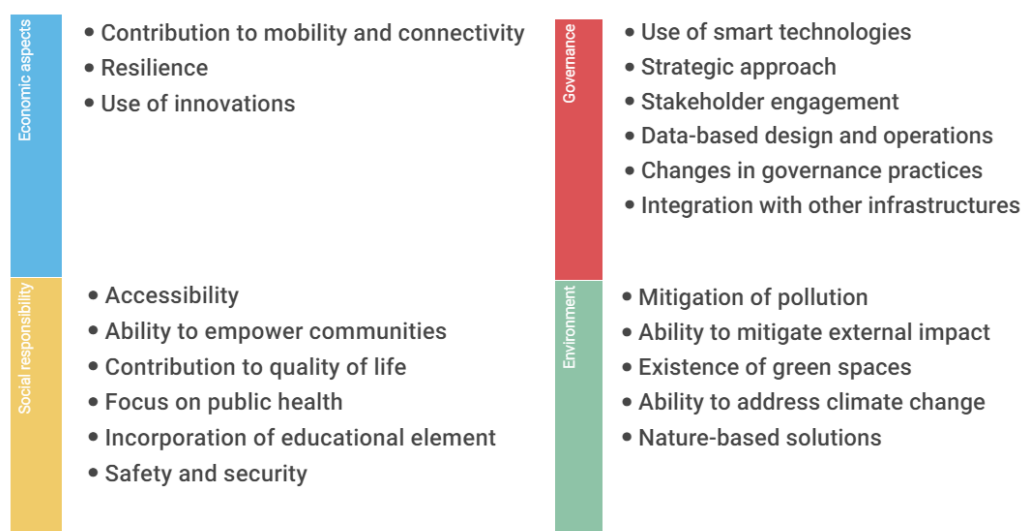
Economic aspects

• Contribution to mobility and connectivity
• Resilience
• Use of innovations

Governance

• Use of smart technologies
• Strategic approach
• Stakeholder engagement
• Data-based design and operations
• Changes in governance practices
• Integration with other infrastructures

Social responsibility

• Accessibility
• Ability to empower communities
• Contribution to quality of life
• Focus on public health
• Incorporation of educational element
• Safety and security

Environment

• Mitigation of pollution
• Ability to mitigate external impact
• Existence of green spaces
• Ability to address climate change
• Nature-based solutions